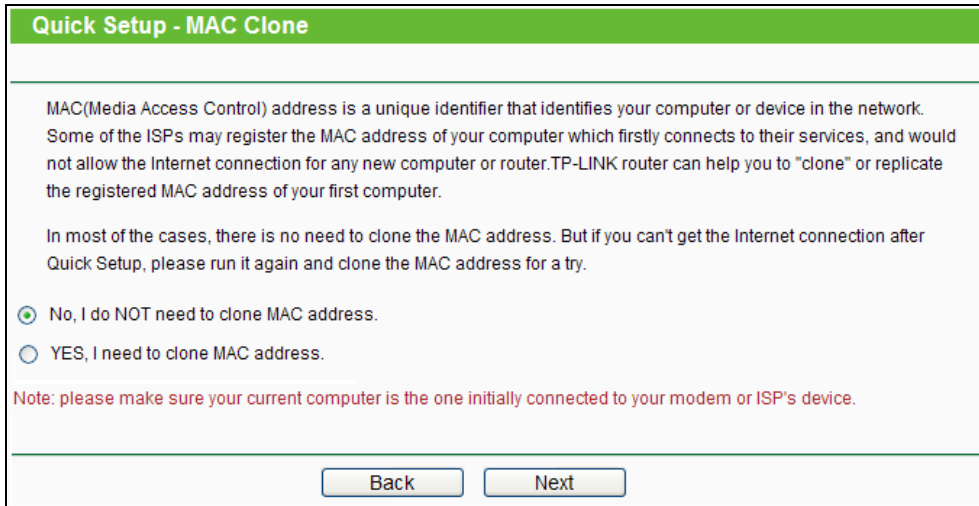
Quick Setup - MAC Clone

MAC(Media Access Control) address is a unique identifier that identifies your computer or device in the network. Some of the ISPs may register the MAC address of your computer which firstly connects to their services, and would not allow the Internet connection for any new computer or router.TP-LINK router can help you to "clone" or replicate the registered MAC address of your first computer.

In most of the cases, there is no need to clone the MAC address. But if you can't get the Internet connection after Quick Setup, please run it again and clone the MAC address for a try.

No, I do NOT need to clone MAC address.

YES, I need to clone MAC address.

Note: please make sure your current computer is the one initially connected to your modem or ISP's device.

Back Next